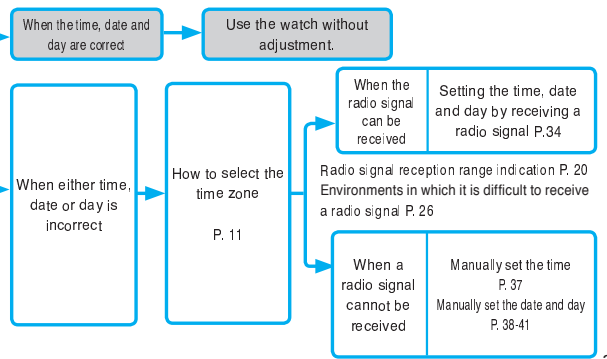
When the time, date and day are correct

Use the watch without adjustment.

When either time, date or day is incorrect

How to select the time zone

P. 11

When the radio signal can be received

Setting the time, date and day by receiving a radio signal P.34

Radio signal reception range indication P. 20
Environments in which it is difficult to receive a radio signal P. 26

When a radio signal cannot be received

Manually set the time
P. 37
Manually set the date and day
P. 38-41